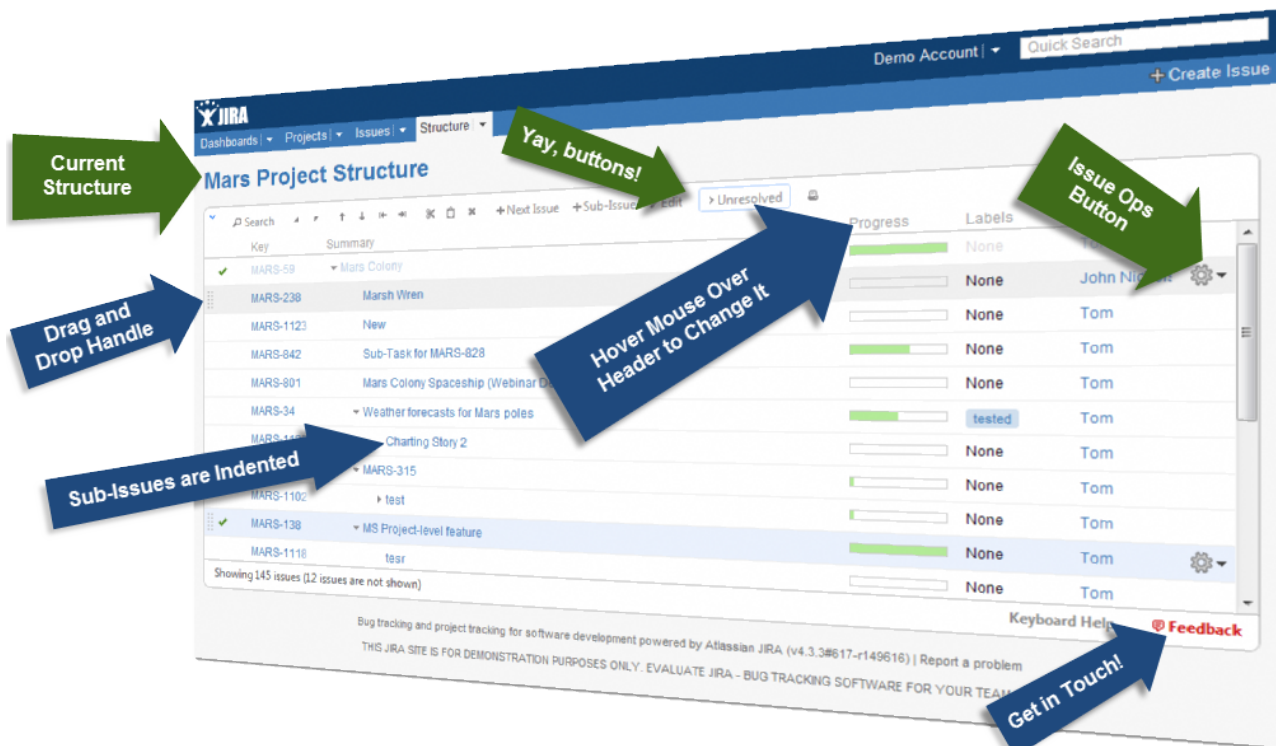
Demo Account | Quick Search

+ Create Issue

JIRA

Dashboards | Projects | Issues | Structure

Current Structure

Yay, buttons!

Issue Ops Button

Mars Project Structure

Search + Next Issue + Sub-Issue Edit > Unresolved

Key Summary Progress Labels

Drag and Drop Handle

Hover Mouse Over Header to Change It

| Key | Summary | Progress | Labels | |
|---|---|---|---|---|
| MARS-59 | Mars Colony | | None | To |
| MARS-238 | Marsh Wren | | None | John Ni |
| MARS-1123 | New | | None | Tom |
| MARS-842 | Sub-Task for MARS-828 | | None | Tom |
| MARS-801 | Mars Colony Spaceship (Webinar D | | None | Tom |
| MARS-34 | Weather forecasts for Mars poles | | tested | Tom |
| MARS-1 | Charting Story 2 | | None | Tom |
| | MARS-315 | | None | Tom |
| MARS-1102 | test | | None | Tom |
| MARS-138 | MS Project-level feature | | None | Tom |
| MARS-1116 | tesr | | None | Tom |
| | | | None | Tom |

Sub-Issues are Indented

Showing 145 issues (12 issues are not shown)

Keyboard Help Feedback

Bug tracking and project tracking for software development powered by Atlassian JIRA (v4.3.3#617-r149616) | Report a problem

THIS JIRA SITE IS FOR DEMONSTRATION PURPOSES ONLY. EVALUATE JIRA - BUG TRACKING SOFTWARE FOR YOUR TEAM

Get in Touch!